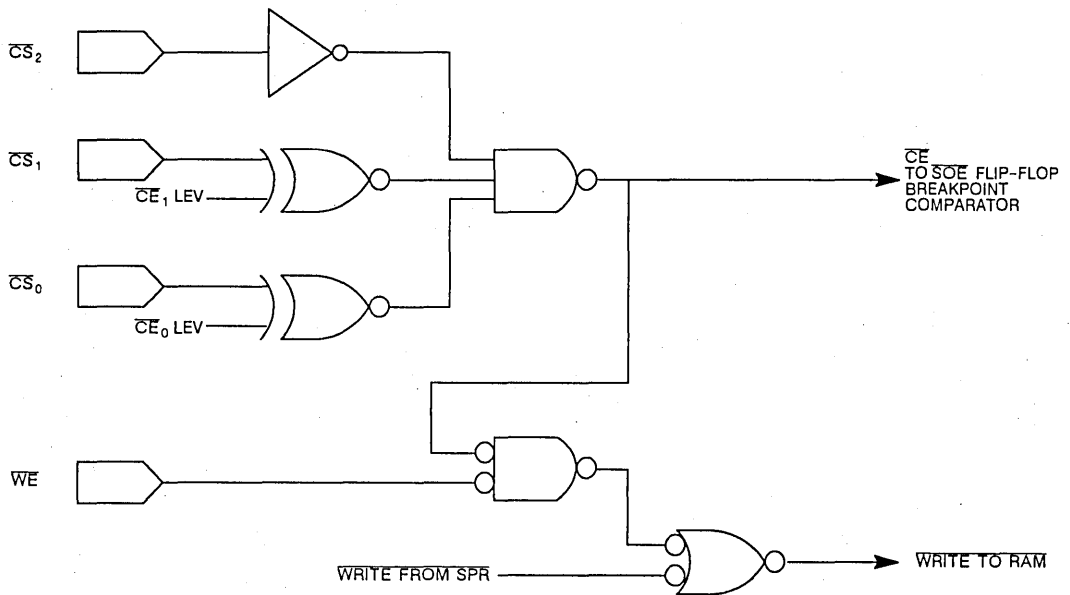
$\overline{CS}_2$

$\overline{CS}_1$

$\overline{CE}_1$ LEV

$\overline{CS}_0$

$\overline{CE}_0$ LEV

$\overline{CE}$
TO $\overline{SOE}$ FLIP-FLOP
BREAKPOINT
COMPARATOR

$\overline{WE}$

$\overline{WRITE\ FROM\ SPR}$

$\overline{WRITE\ TO\ RAM}$